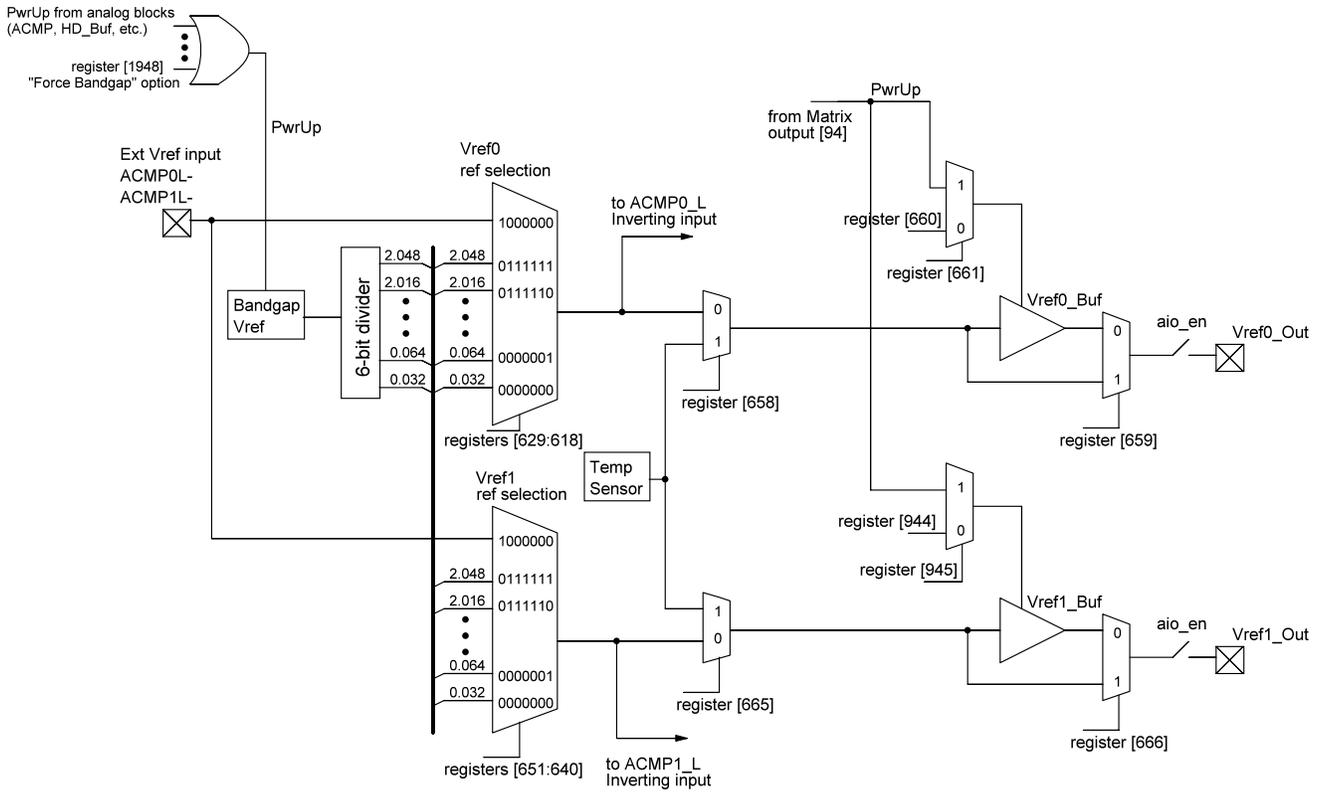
PwrUp from analog blocks
(ACMP, HD_Buf, etc.)

register [1948]
"Force Bandgap" option

PwrUp

Ext Vref input
ACMP0L-
ACMP1L-

Bandgap
Vref

6-bit divider

2.048
2.016
0.064
0.032

Vref0
ref selection

2.048
2.016
0.064
0.032

1000000
0111111
0111110
0000001
0000000

registers [629:618]

to ACMP0_L
Inverting input

0
1

register [658]

Temp
Sensor

from Matrix
output [94]

PwrUp

1
0

register [660]

register [661]

Vref0_Buf

0
1

aio_en

Vref0_Out

register [659]

Vref1
ref selection

2.048
2.016
0.064
0.032

1000000
0111111
0111110
0000001
0000000

registers [651:640]

to ACMP1_L
Inverting input

1
0

register [665]

1
0

register [944]

register [945]

Vref1_Buf

0
1

aio_en

Vref1_Out

register [666]